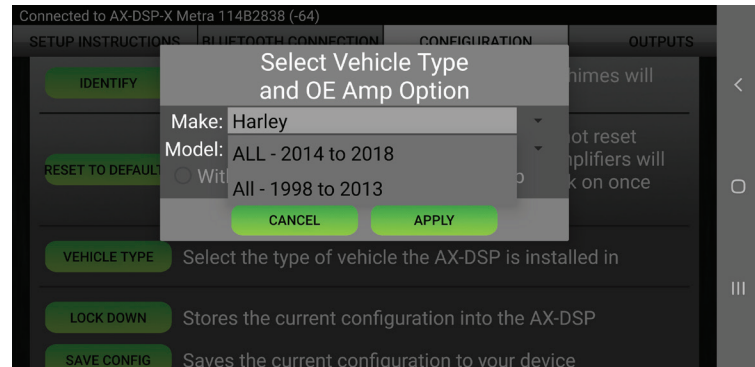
Connected to AX-DSP-X Metra 114B2838 (-64)

SETUP INSTRUCTIONS BLUETOOTH CONNECTION CONFIGURATION OUTPUTS

IDENTIFY

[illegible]himes will

RESET TO DEFAULT

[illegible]ot reset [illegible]plifiers will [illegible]k on once

Select Vehicle Type and OE Amp Option

Make: Harley

Model: ALL - 2014 to 2018

All - 1998 to 2013

Wit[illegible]

CANCEL

APPLY

VEHICLE TYPE Select the type of vehicle the AX-DSP is installed in

LOCK DOWN Stores the current configuration into the AX-DSP

SAVE CONFIG Saves the current configuration to your device